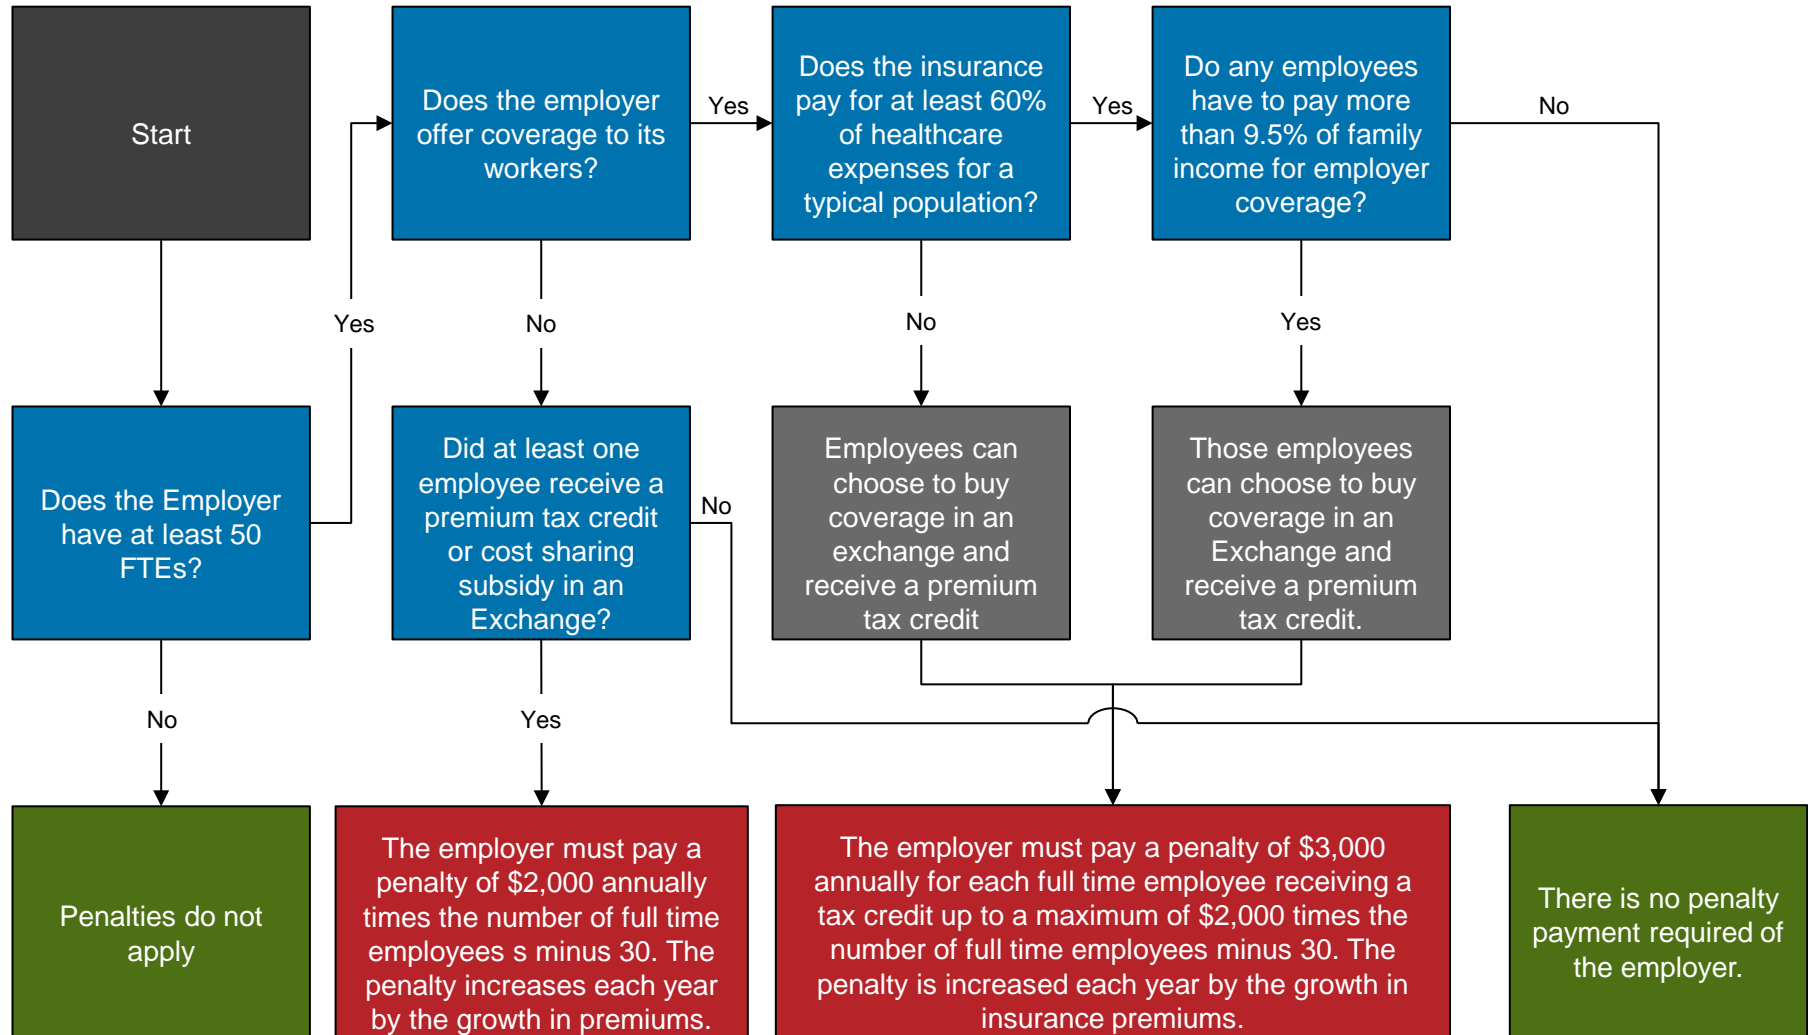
Start

Does the employer offer coverage to its workers?

Yes

Does the insurance pay for at least 60% of healthcare expenses for a typical population?

Yes

Do any employees have to pay more than 9.5% of family income for employer coverage?

No

Yes

No

No

Yes

Does the Employer have at least 50 FTEs?

Did at least one employee receive a premium tax credit or cost sharing subsidy in an Exchange?

No

Employees can choose to buy coverage in an exchange and receive a premium tax credit

Those employees can choose to buy coverage in an Exchange and receive a premium tax credit.

No

Yes

Penalties do not apply

The employer must pay a penalty of $2,000 annually times the number of full time employees s minus 30. The penalty increases each year by the growth in premiums.

The employer must pay a penalty of $3,000 annually for each full time employee receiving a tax credit up to a maximum of $2,000 times the number of full time employees minus 30. The penalty is increased each year by the growth in insurance premiums.

There is no penalty payment required of the employer.